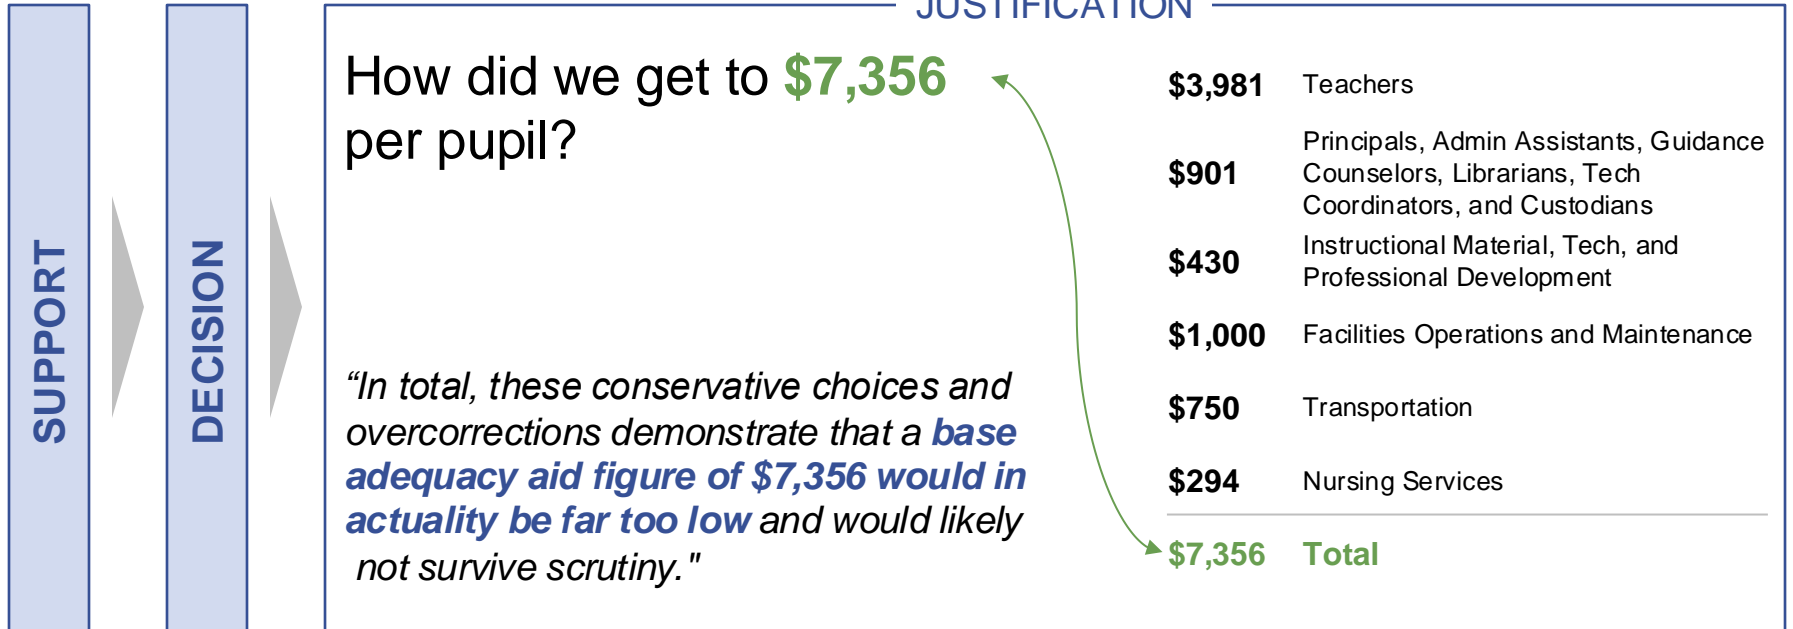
SUPPORT

DECISION

JUSTIFICATION

How did we get to $7,356 per pupil?

“In total, these conservative choices and overcorrections demonstrate that a base adequacy aid figure of $7,356 would in actuality be far too low and would likely not survive scrutiny."

| | |
|---|---|
| $3,981 | Teachers |
| $901 | Principals, Admin Assistants, Guidance Counselors, Librarians, Tech Coordinators, and Custodians |
| $430 | Instructional Material, Tech, and Professional Development |
| $1,000 | Facilities Operations and Maintenance |
| $750 | Transportation |
| $294 | Nursing Services |
| $7,356 | Total |